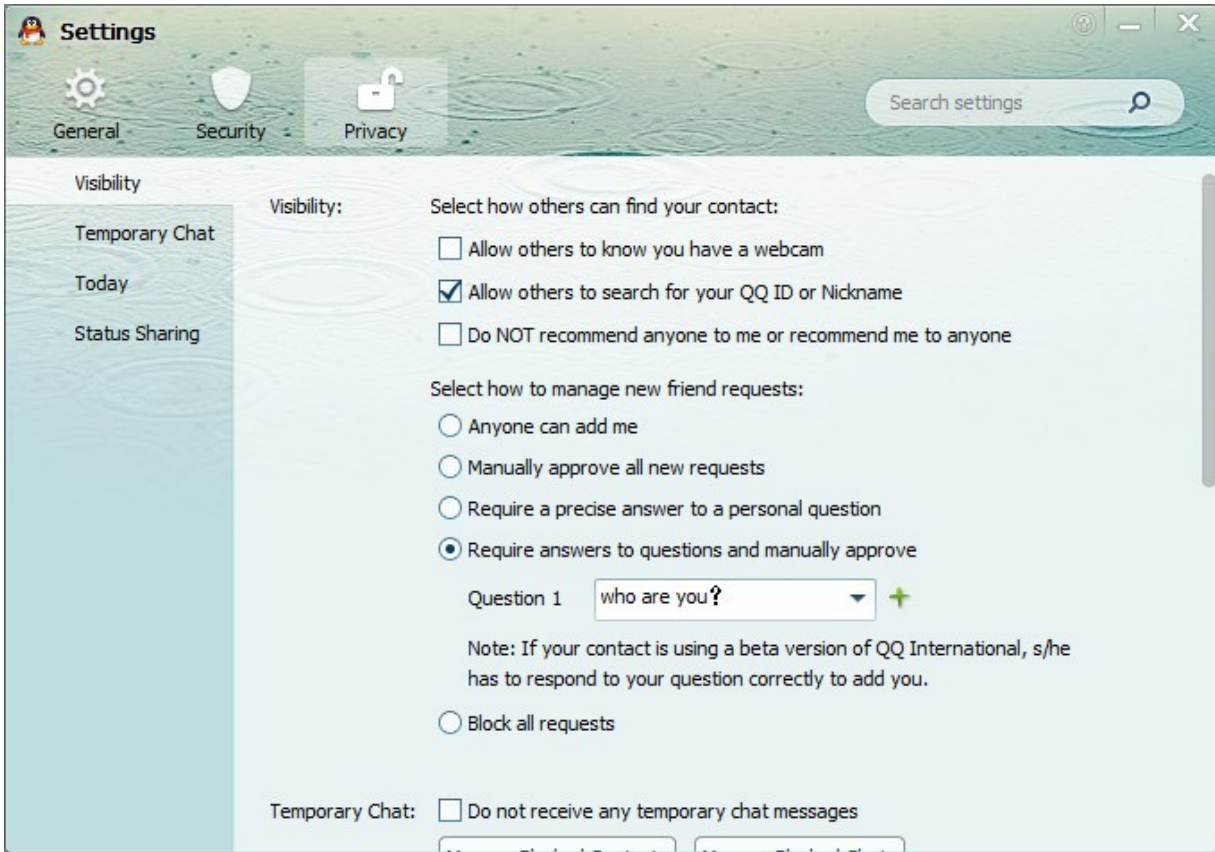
Settings

General Security Privacy

Search settings

Visibility
Temporary Chat
Today
Status Sharing

Visibility: Select how others can find your contact:

Allow others to know you have a webcam

Allow others to search for your QQ ID or Nickname

Do NOT recommend anyone to me or recommend me to anyone

Select how to manage new friend requests:

Anyone can add me

Manually approve all new requests

Require a precise answer to a personal question

Require answers to questions and manually approve

Question 1 who are you?

Note: If your contact is using a beta version of QQ International, s/he has to respond to your question correctly to add you.

Block all requests

Temporary Chat: Do not receive any temporary chat messages

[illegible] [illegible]